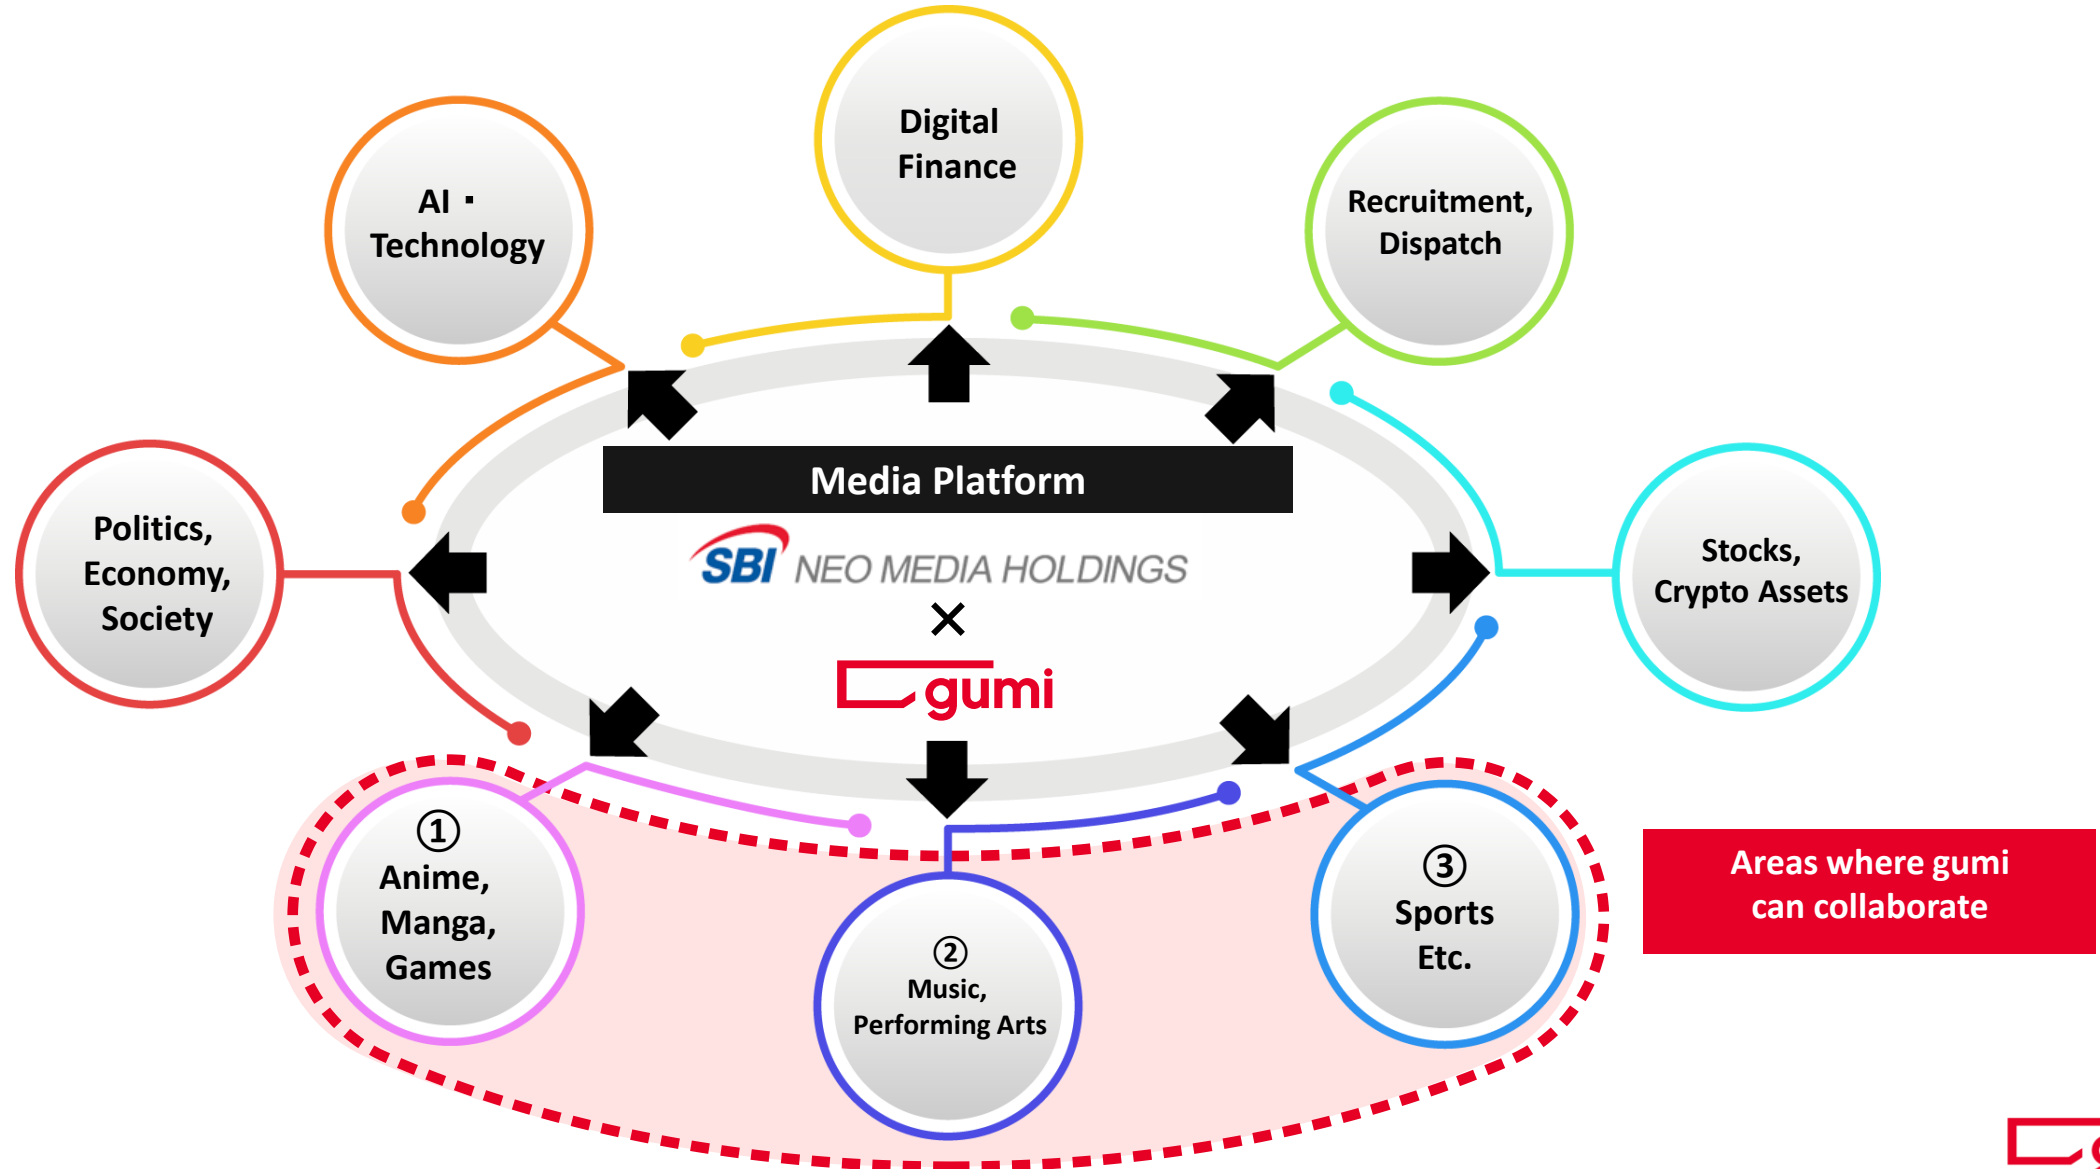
Digital Finance

AI・Technology

Recruitment, Dispatch

Politics, Economy, Society

Media Platform

SBI NEO MEDIA HOLDINGS

×

gumi

Stocks, Crypto Assets

① Anime, Manga, Games

② Music, Performing Arts

③ Sports Etc.

Areas where gumi can collaborate